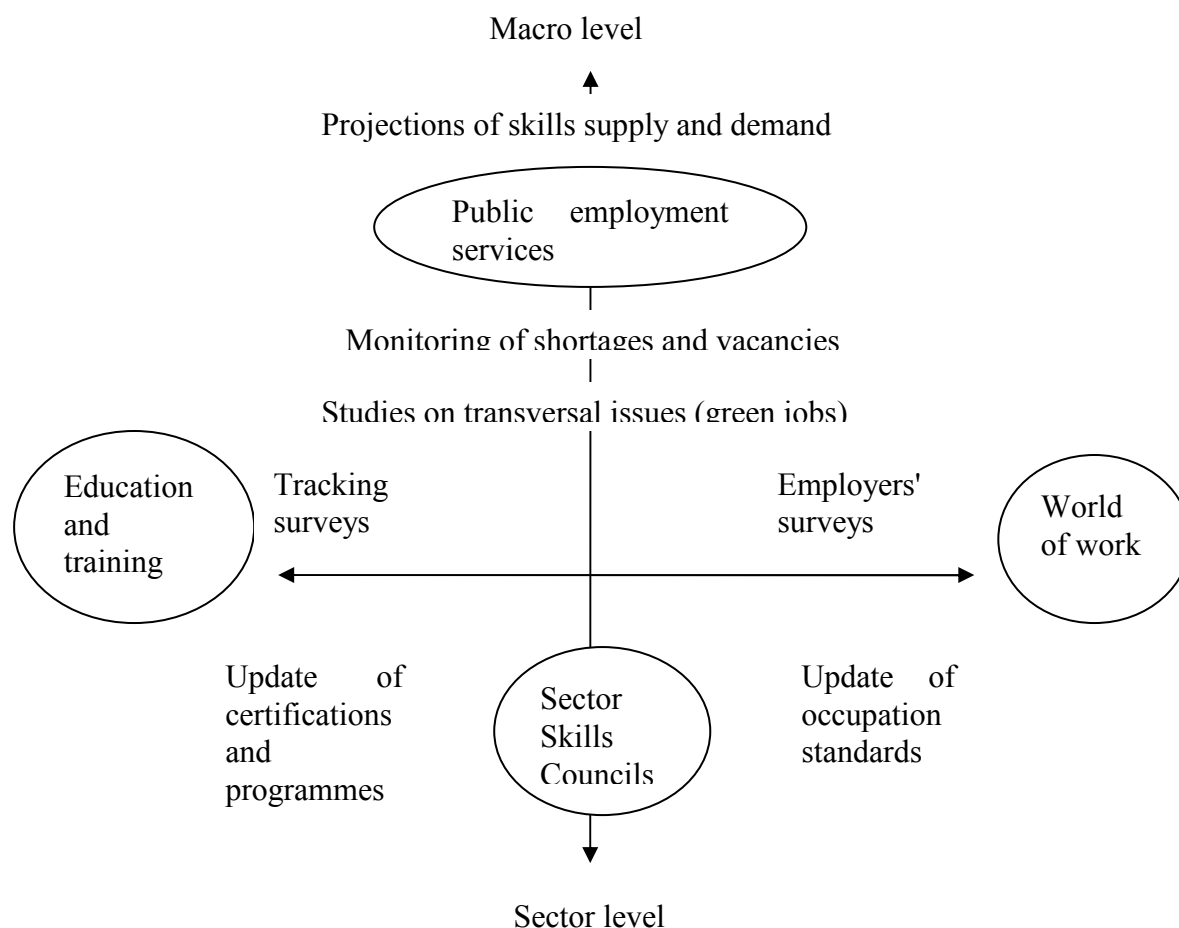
Macro level

Projections of skills supply and demand

Public employment services

Monitoring of shortages and vacancies

Studies on transversal issues (green jobs)

Education and training

Tracking surveys

Employers' surveys

World of work

Update of certifications and programmes

Sector Skills Councils

Update of occupation standards

Sector level